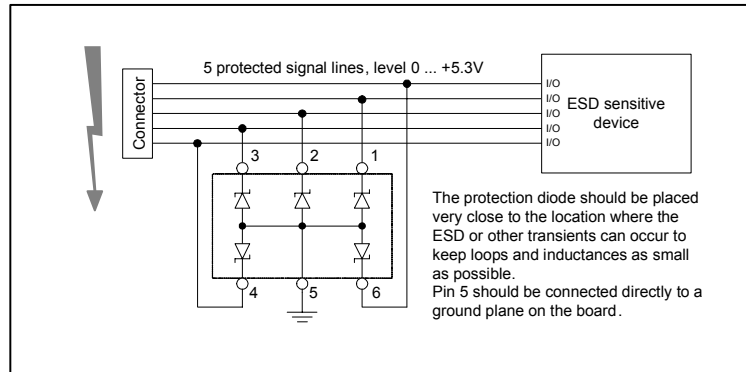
5 protected signal lines, level 0 ... +5.3V

Connector

I/O
I/O
I/O
I/O
I/O

ESD sensitive device

3 2 1

4 5 6

The protection diode should be placed very close to the location where the ESD or other transients can occur to keep loops and inductances as small as possible.
Pin 5 should be connected directly to a ground plane on the board.